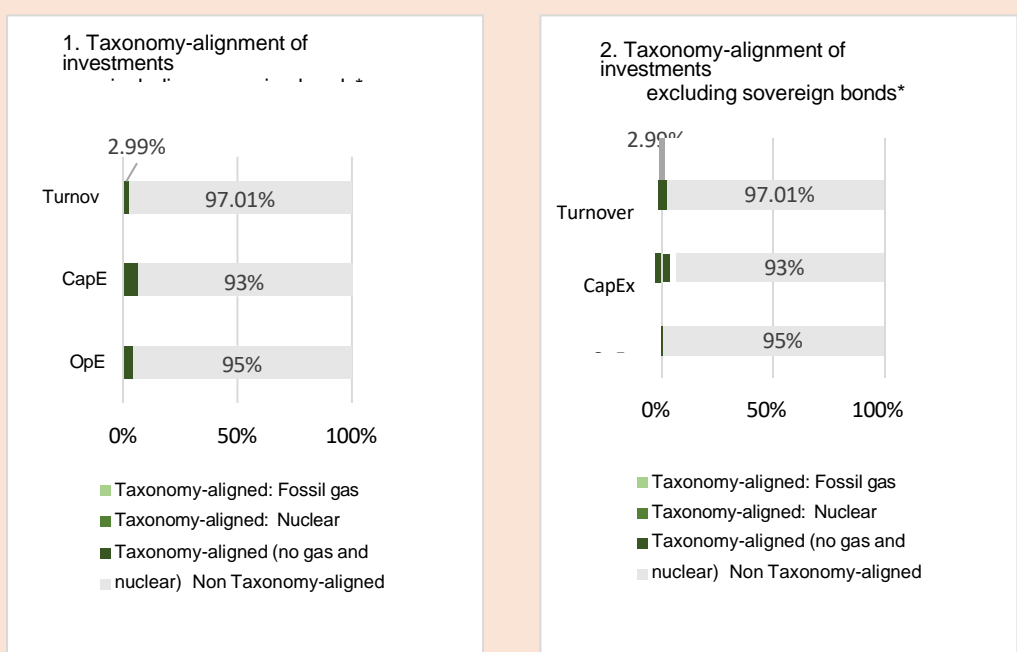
1. Taxonomy-alignment of investments
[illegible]

2.99%

Turnov
97.01%

CapE
93%

OpE
95%

0% 50% 100%

Taxonomy-aligned: Fossil gas
Taxonomy-aligned: Nuclear
Taxonomy-aligned (no gas and nuclear) Non Taxonomy-aligned

2. Taxonomy-alignment of investments
excluding sovereign bonds*

2.9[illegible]

Turnover
97.01%

CapEx
93%

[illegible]
95%

0% 50% 100%

Taxonomy-aligned: Fossil gas
Taxonomy-aligned: Nuclear
Taxonomy-aligned (no gas and nuclear) Non Taxonomy-aligned